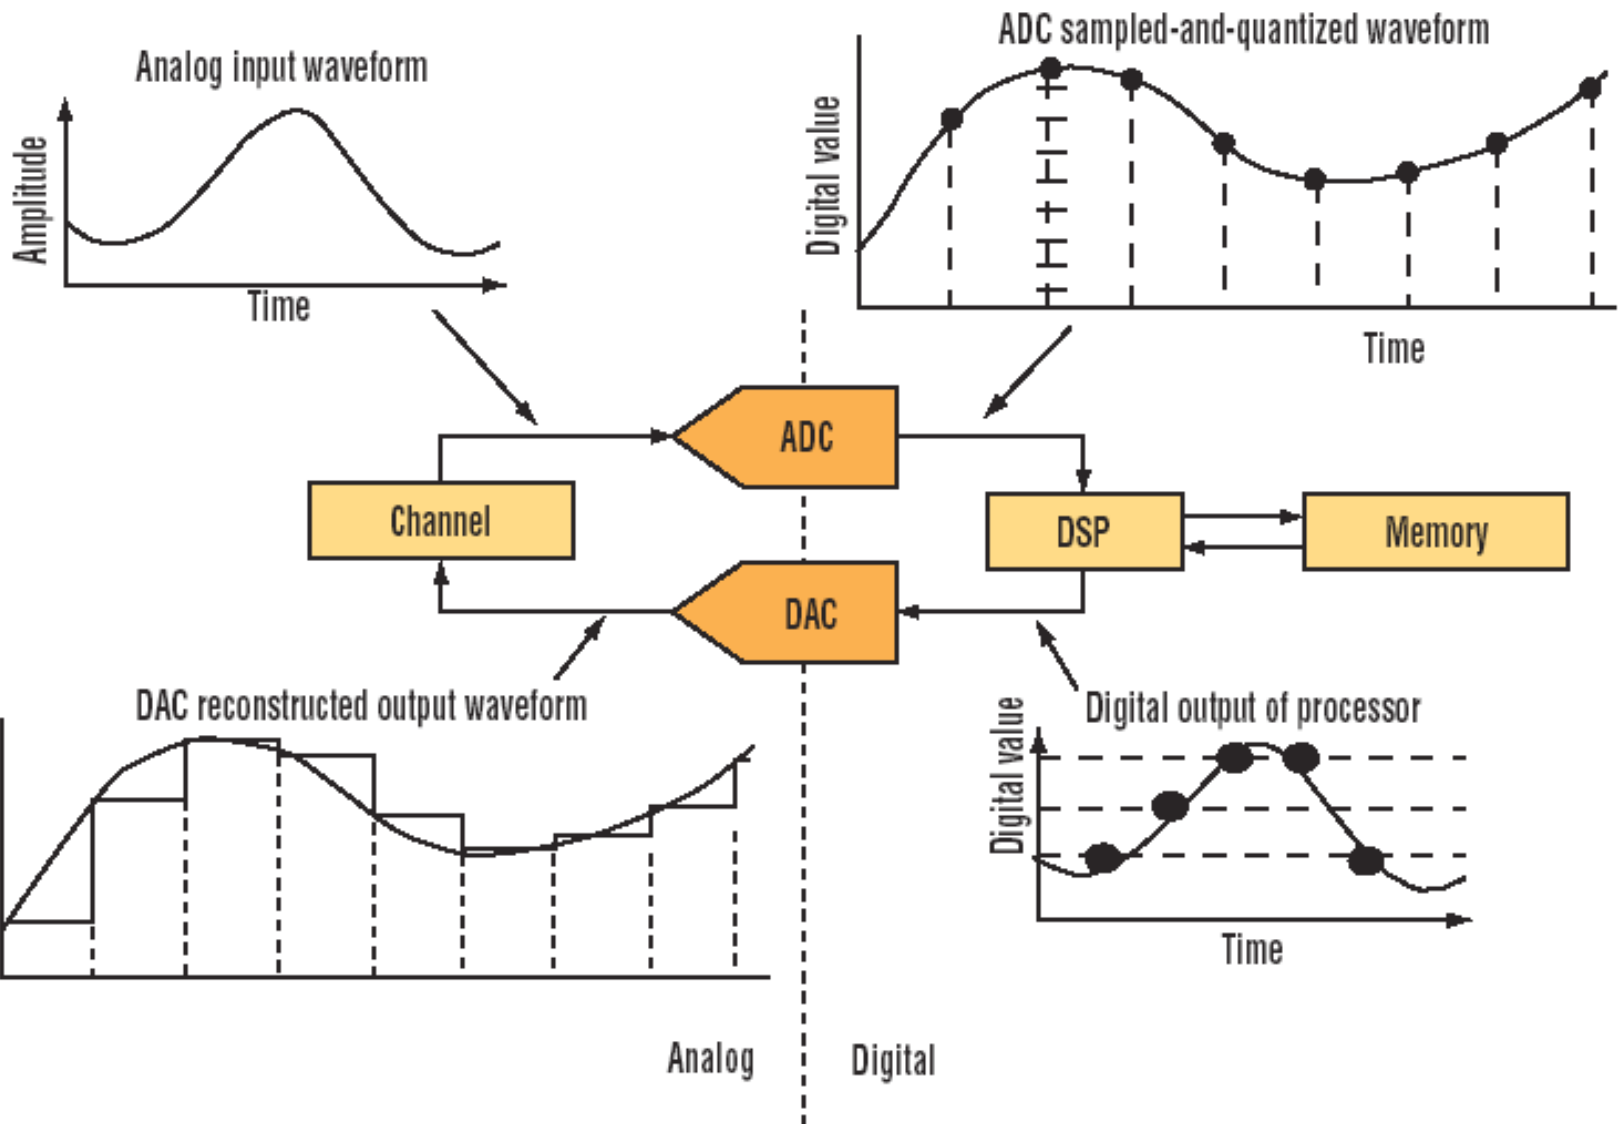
Analog input waveform

Amplitude

Time

ADC sampled-and-quantized waveform

Digital value

Time

ADC

Channel

DSP

Memory

DAC

DAC reconstructed output waveform

Digital output of processor

Digital value

Time

Analog

Digital